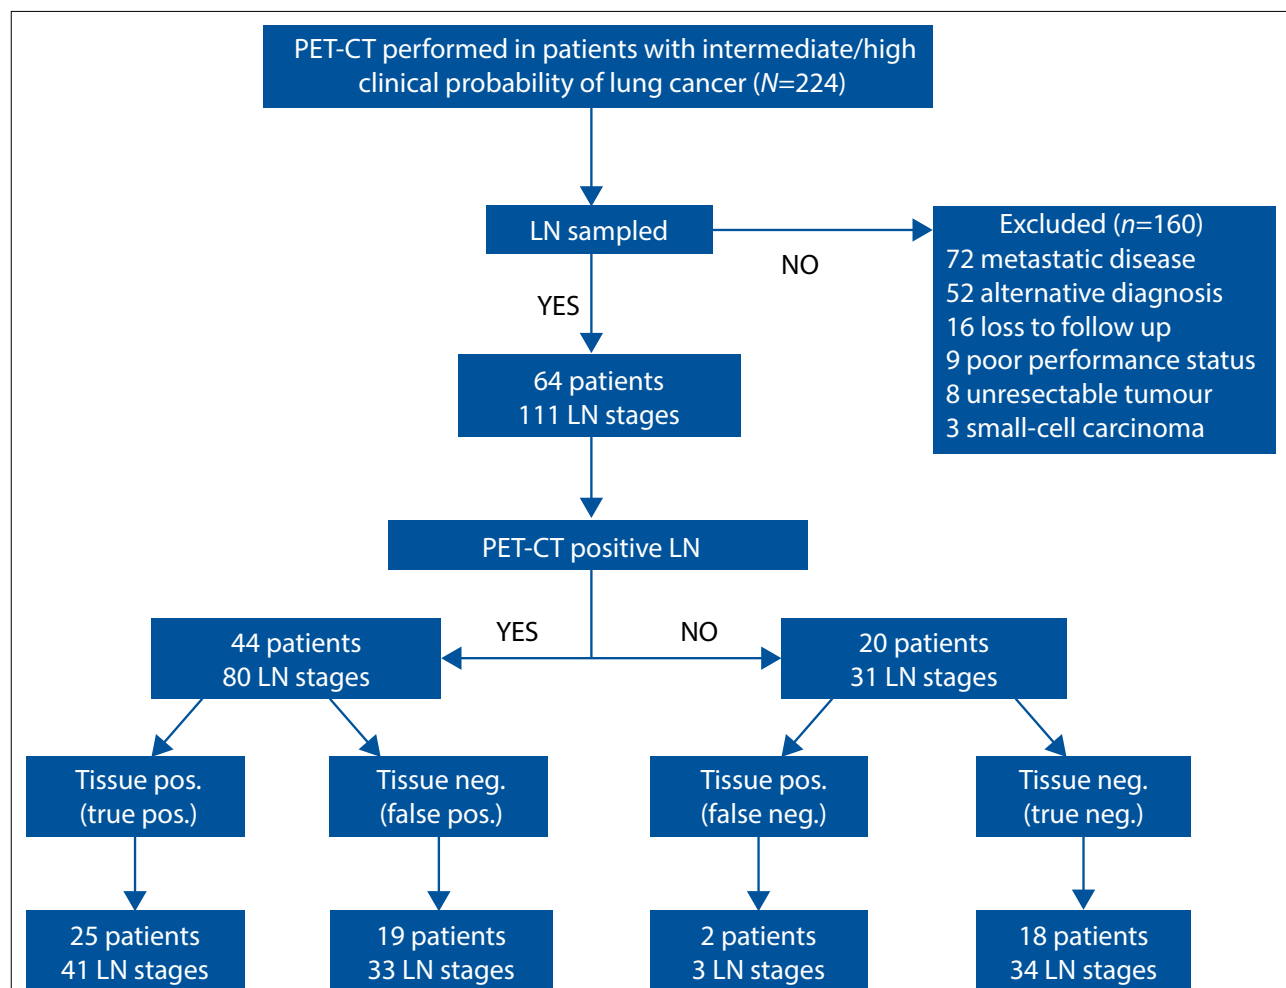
PET-CT performed in patients with intermediate/high clinical probability of lung cancer ($N$=224)

LN sampled

NO

Excluded ($n$=160)
72 metastatic disease
52 alternative diagnosis
16 loss to follow up
9 poor performance status
8 unresectable tumour
3 small-cell carcinoma

YES

64 patients
111 LN stages

PET-CT positive LN

YES

NO

44 patients
80 LN stages

20 patients
31 LN stages

Tissue pos.
(true pos.)

Tissue neg.
(false pos.)

Tissue pos.
(false neg.)

Tissue neg.
(true neg.)

25 patients
41 LN stages

19 patients
33 LN stages

2 patients
3 LN stages

18 patients
34 LN stages